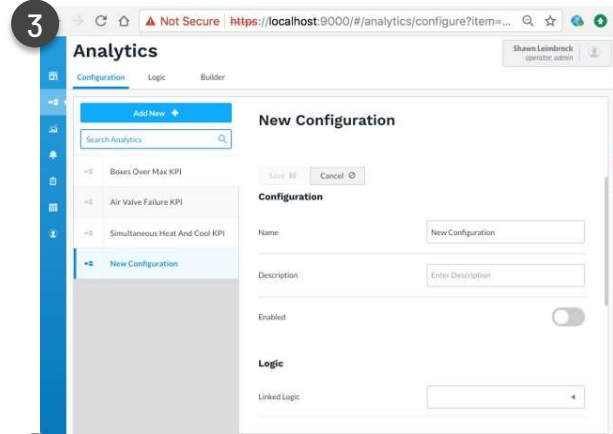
3

Not Secure https://localhost:9000/#/analytics/configure?item=...

Analytics

Shawn Leimbrock
operator, admin

Configuration Logic Builder

Add New

Search Analytics

Boxes Over Max KPI

Air Valve Failure KPI

Simultaneous Heat And Cool KPI

New Configuration

New Configuration

Save Cancel

Configuration

Name New Configuration

Description Enter Description

Enabled

Logic

Linked Logic